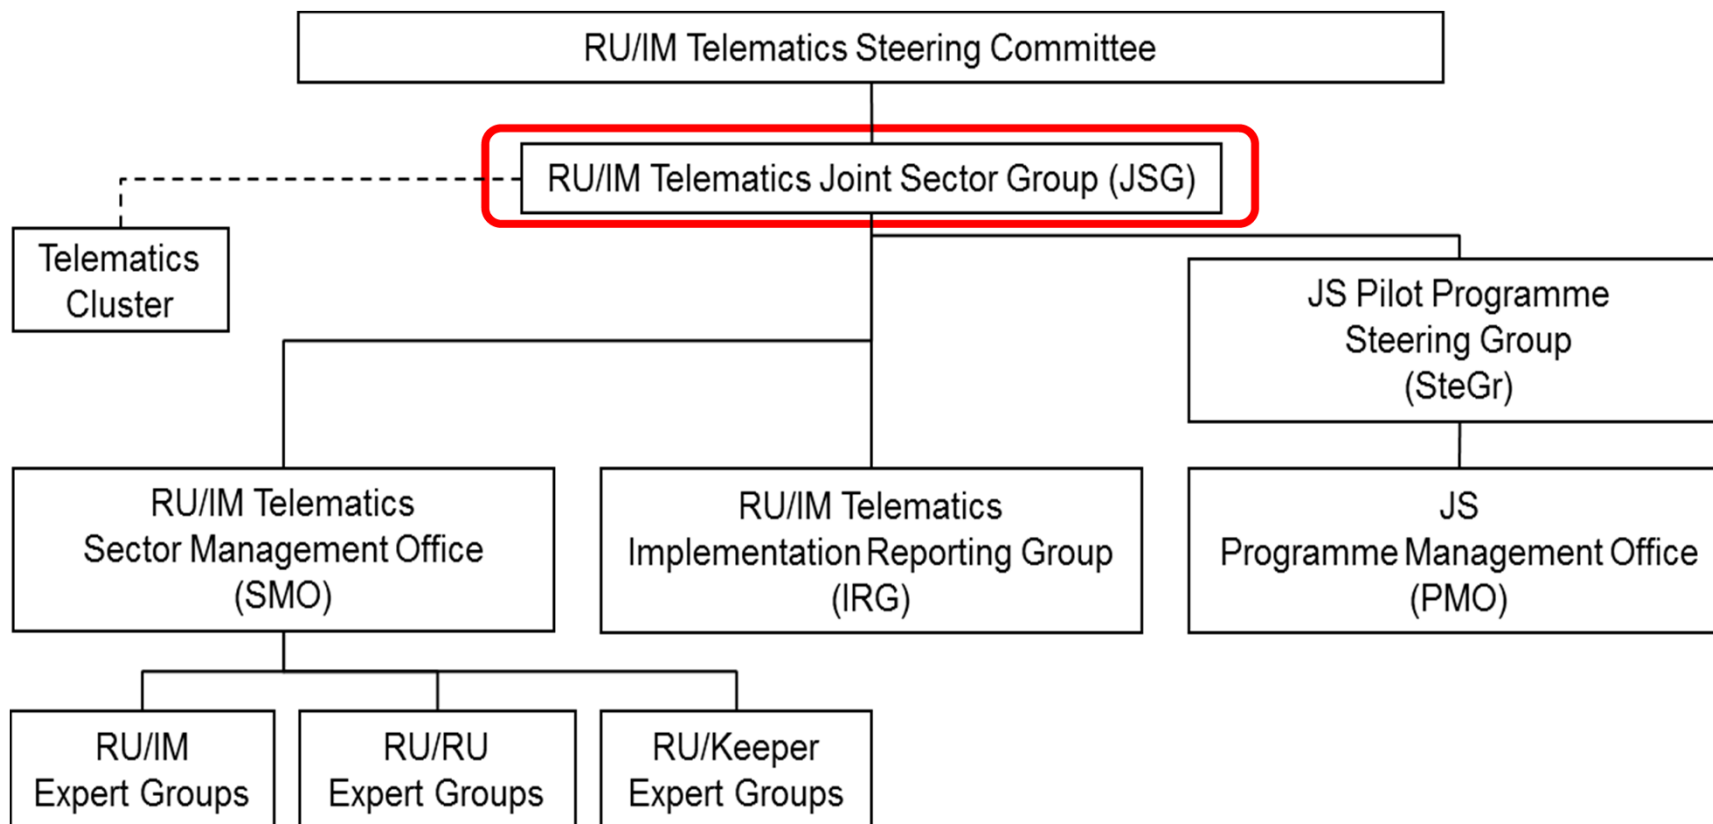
RU/IM Telematics Steering Committee

RU/IM Telematics Joint Sector Group (JSG)

Telematics Cluster

JS Pilot Programme Steering Group (SteGr)

RU/IM Telematics Sector Management Office (SMO)

RU/IM Telematics Implementation Reporting Group (IRG)

JS Programme Management Office (PMO)

RU/IM Expert Groups

RU/RU Expert Groups

RU/Keeper Expert Groups